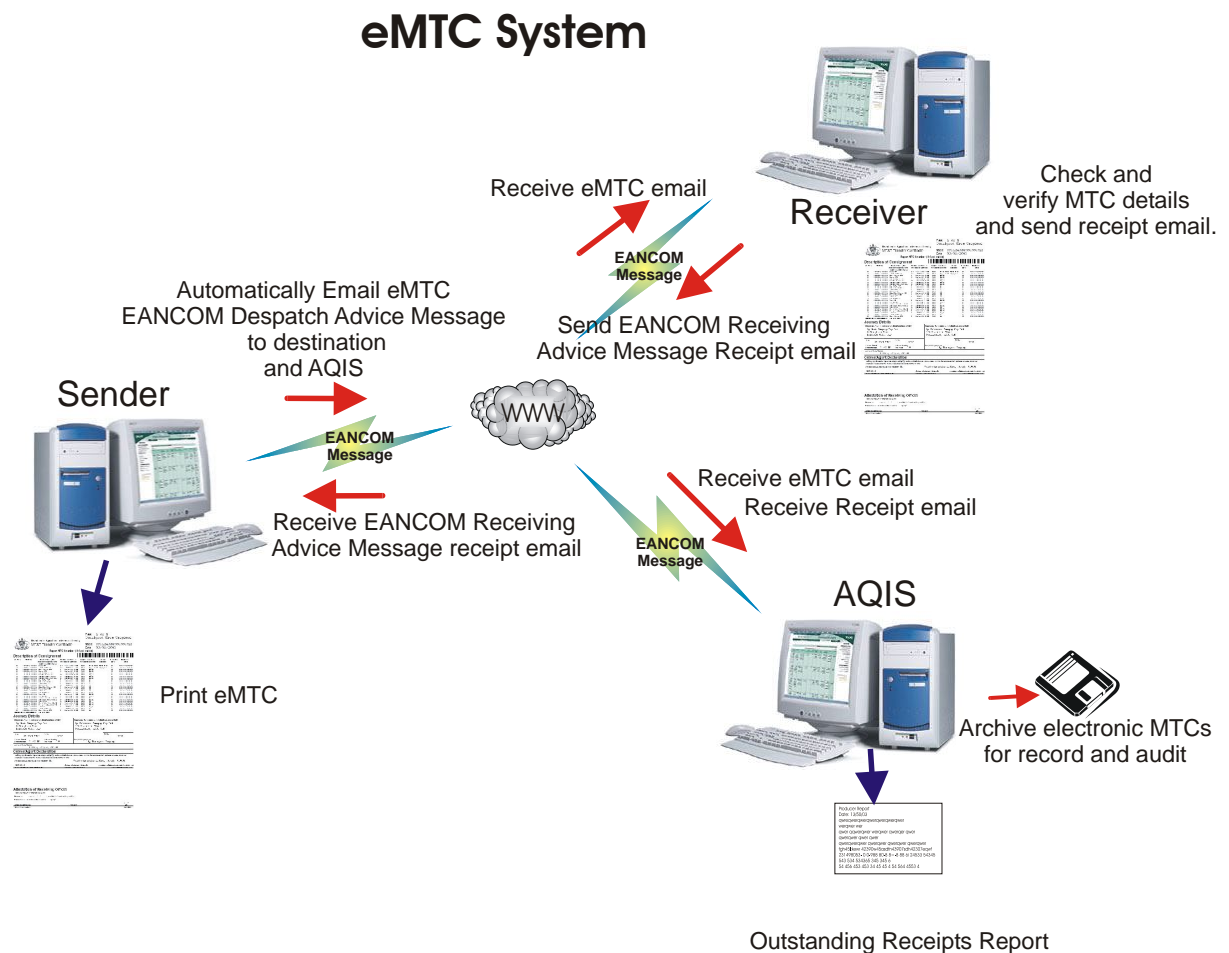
eMTC System

Receive eMTC email

EANCOM Message

Receiver

Check and verify MTC details and send receipt email.

Automatically Email eMTC EANCOM Despatch Advice Message to destination and AQIS

Send EANCOM Receiving Advice Message Receipt email

Sender

EANCOM Message

WWW

Receive EANCOM Receiving Advice Message receipt email

Receive eMTC email
Receive Receipt email

EANCOM Message

AQIS

Print eMTC

Archive electronic MTCs for record and audit

Description of Consignment

Attestation of Receiving Officer

Producer Report
Date: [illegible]

Outstanding Receipts Report